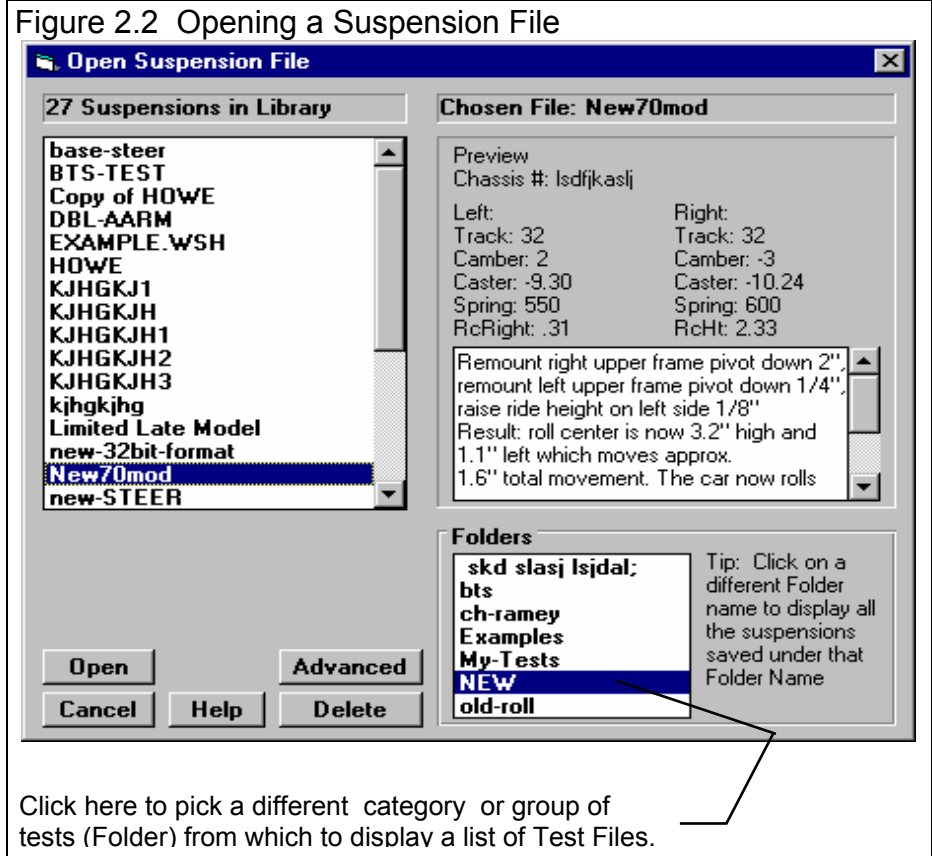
Figure 2.2 Opening a Suspension File

Open Suspension File

27 Suspensions in Library

Chosen File: New70mod

base-steer
BTS-TEST
Copy of HOWE
DBL-AARM
EXAMPLE.WSH
HOWE
KJHGKJ1
KJHGKJH
KJHGKJH1
KJHGKJH2
KJHGKJH3
kjhgkjhg
Limited Late Model
new-32bit-format
New70mod
new-STEER

Preview
Chassis #: lsdfjkaslj

| Left: | Right: |
|---|---|
| Track: 32 | Track: 32 |
| Camber: 2 | Camber: -3 |
| Caster: -9.30 | Caster: -10.24 |
| Spring: 550 | Spring: 600 |
| RcRight: .31 | RcHt: 2.33 |

Remount right upper frame pivot down 2", remount left upper frame pivot down 1/4", raise ride height on left side 1/8"
Result: roll center is now 3.2" high and 1.1" left which moves approx. 1.6" total movement. The car now rolls

Folders
skd slasj lsjdal;
bts
ch-ramey
Examples
My-Tests
NEW
old-roll

Tip: Click on a different Folder name to display all the suspensions saved under that Folder Name

Open
Advanced
Cancel
Help
Delete

Click here to pick a different category or group of tests (Folder) from which to display a list of Test Files.